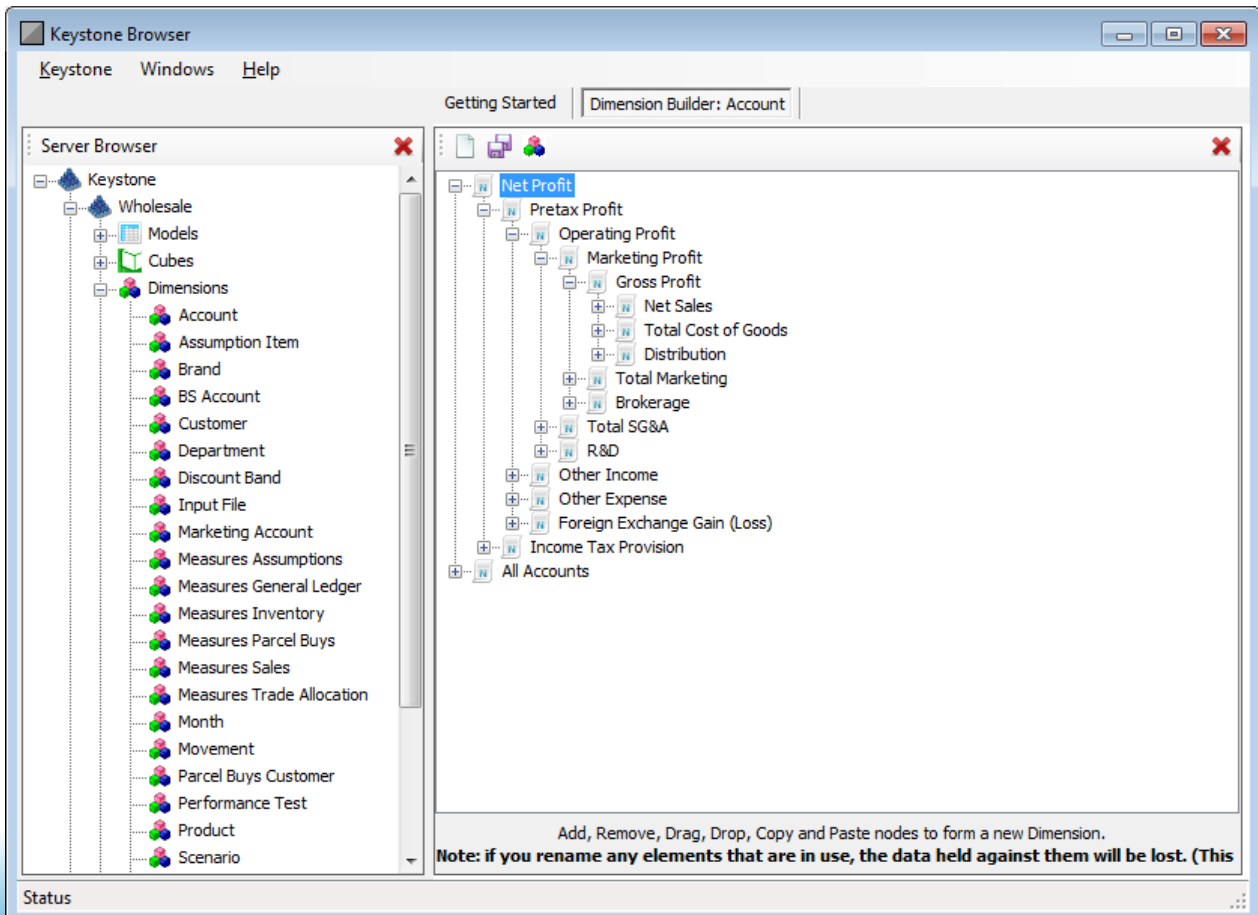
Keystone Browser

Keystone Windows Help

Getting Started | Dimension Builder: Account

Server Browser

Keystone
Wholesale
Models
Cubes
Dimensions
Account
Assumption Item
Brand
BS Account
Customer
Department
Discount Band
Input File
Marketing Account
Measures Assumptions
Measures General Ledger
Measures Inventory
Measures Parcel Buys
Measures Sales
Measures Trade Allocation
Month
Movement
Parcel Buys Customer
Performance Test
Product
Scenario

Net Profit
Pretax Profit
Operating Profit
Marketing Profit
Gross Profit
Net Sales
Total Cost of Goods
Distribution
Total Marketing
Brokerage
Total SG&A
R&D
Other Income
Other Expense
Foreign Exchange Gain (Loss)
Income Tax Provision
All Accounts

Add, Remove, Drag, Drop, Copy and Paste nodes to form a new Dimension.
Note: if you rename any elements that are in use, the data held against them will be lost. (This

Status